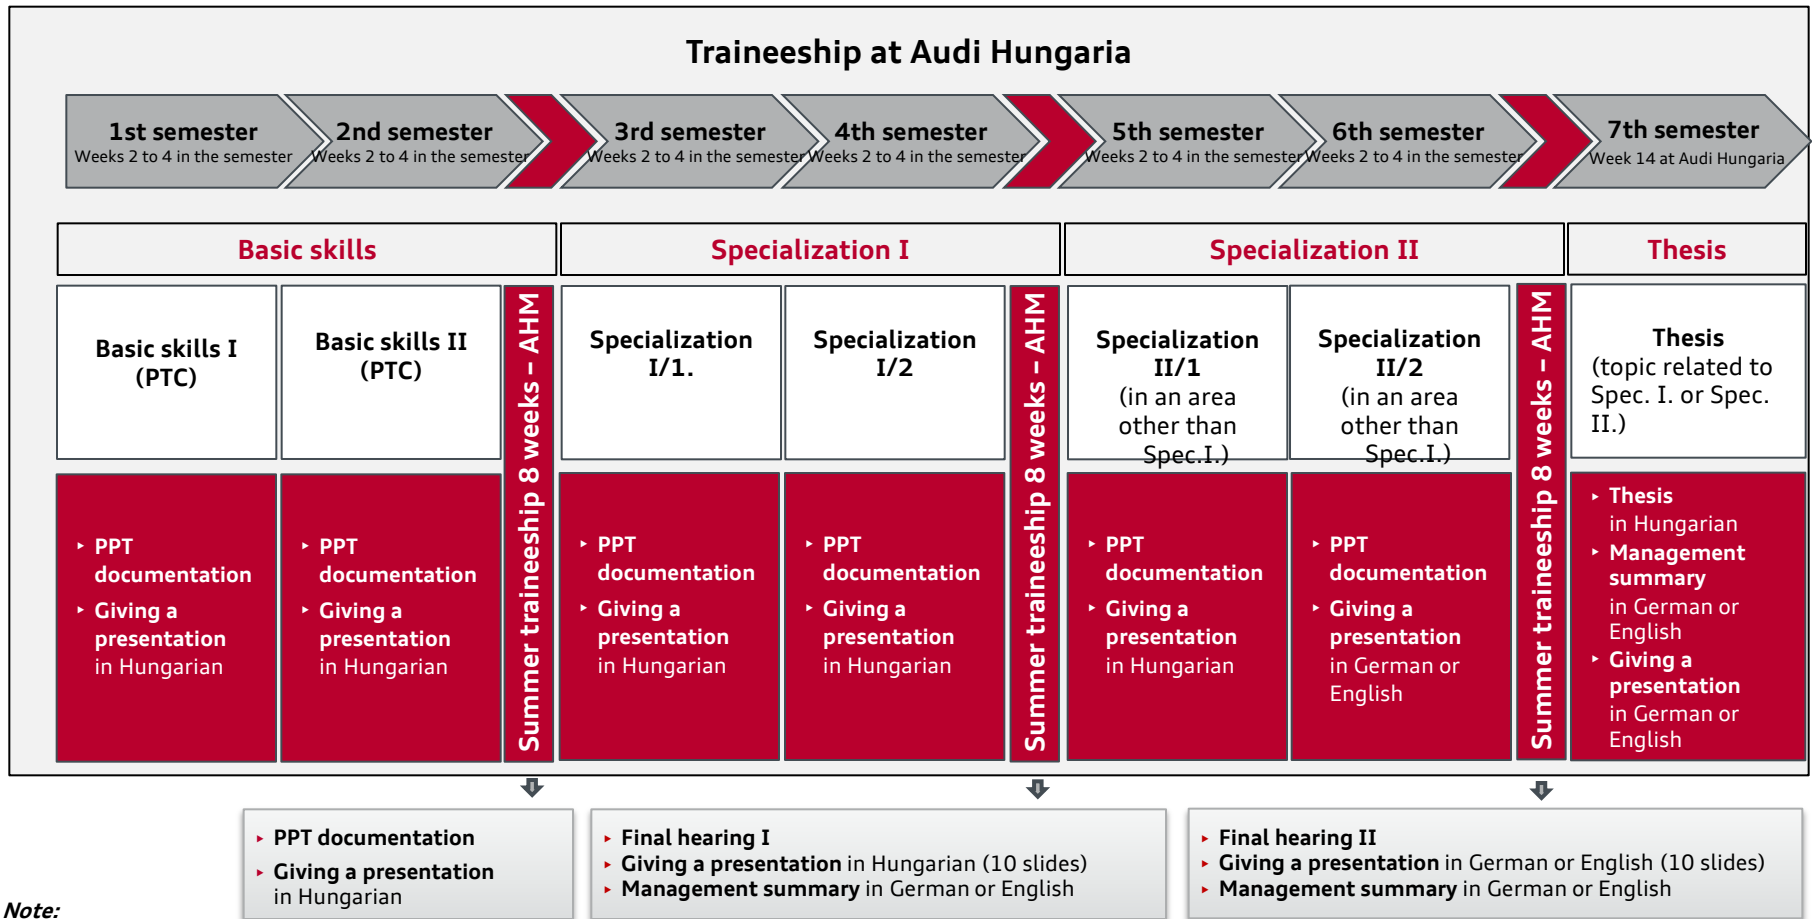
Traineeship at Audi Hungaria

1st semester
Weeks 2 to 4 in the semester

2nd semester
Weeks 2 to 4 in the semester

3rd semester
Weeks 2 to 4 in the semester

4th semester
Weeks 2 to 4 in the semester

5th semester
Weeks 2 to 4 in the semester

6th semester
Weeks 2 to 4 in the semester

7th semester
Week 14 at Audi Hungaria

Basic skills

Specialization I

Specialization II

Thesis

Basic skills I (PTC)

Basic skills II (PTC)

Summer traineeship 8 weeks – AHM

Specialization I/1.

Specialization I/2

Summer traineeship 8 weeks – AHM

Specialization II/1 (in an area other than Spec.I.)

Specialization II/2 (in an area other than Spec.I.)

Summer traineeship 8 weeks – AHM

Thesis (topic related to Spec. I. or Spec. II.)

‣ PPT documentation
‣ Giving a presentation in Hungarian

‣ PPT documentation
‣ Giving a presentation in Hungarian

‣ PPT documentation
‣ Giving a presentation in Hungarian

‣ PPT documentation
‣ Giving a presentation in Hungarian

‣ PPT documentation
‣ Giving a presentation in Hungarian

‣ PPT documentation
‣ Giving a presentation in German or English

‣ Thesis in Hungarian
‣ Management summary in German or English
‣ Giving a presentation in German or English

‣ PPT documentation
‣ Giving a presentation in Hungarian

‣ Final hearing I
‣ Giving a presentation in Hungarian (10 slides)
‣ Management summary in German or English

‣ Final hearing II
‣ Giving a presentation in German or English (10 slides)
‣ Management summary in German or English

Note: